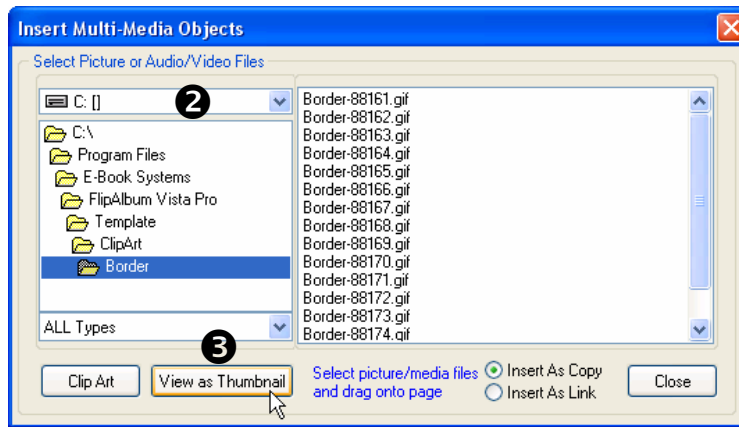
Insert Multi-Media Objects

Select Picture or Audio/Video Files

C: []

❷

C:\
Program Files
E-Book Systems
FlipAlbum Vista Pro
Template
ClipArt
Border

ALL Types

Border-88161.gif
Border-88162.gif
Border-88163.gif
Border-88164.gif
Border-88165.gif
Border-88166.gif
Border-88167.gif
Border-88168.gif
Border-88169.gif
Border-88170.gif
Border-88171.gif
Border-88172.gif
Border-88173.gif
Border-88174.gif

❸

Clip Art

View as Thumbnail

Select picture/media files and drag onto page

Insert As Copy

Insert As Link

Close